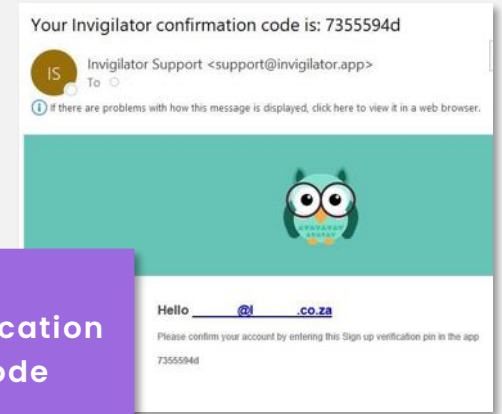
Your Invigilator confirmation code is: 7355594d

IS

Invigilator Support <support@invigilator.app>

To

If there are problems with how this message is displayed, click here to view it in a web browser.

cation
ode

Hello _____@l_____.co.za

Please confirm your account by entering this Sign up verification pin in the app

7355594d